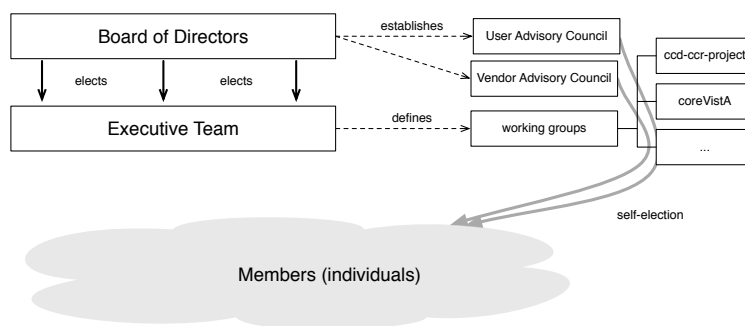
Board of Directors

establishes

User Advisory Council

Vendor Advisory Council

elects

elects

Executive Team

defines

working groups

ccd-ccr-project

coreVistA

...

self-election

Members (individuals)